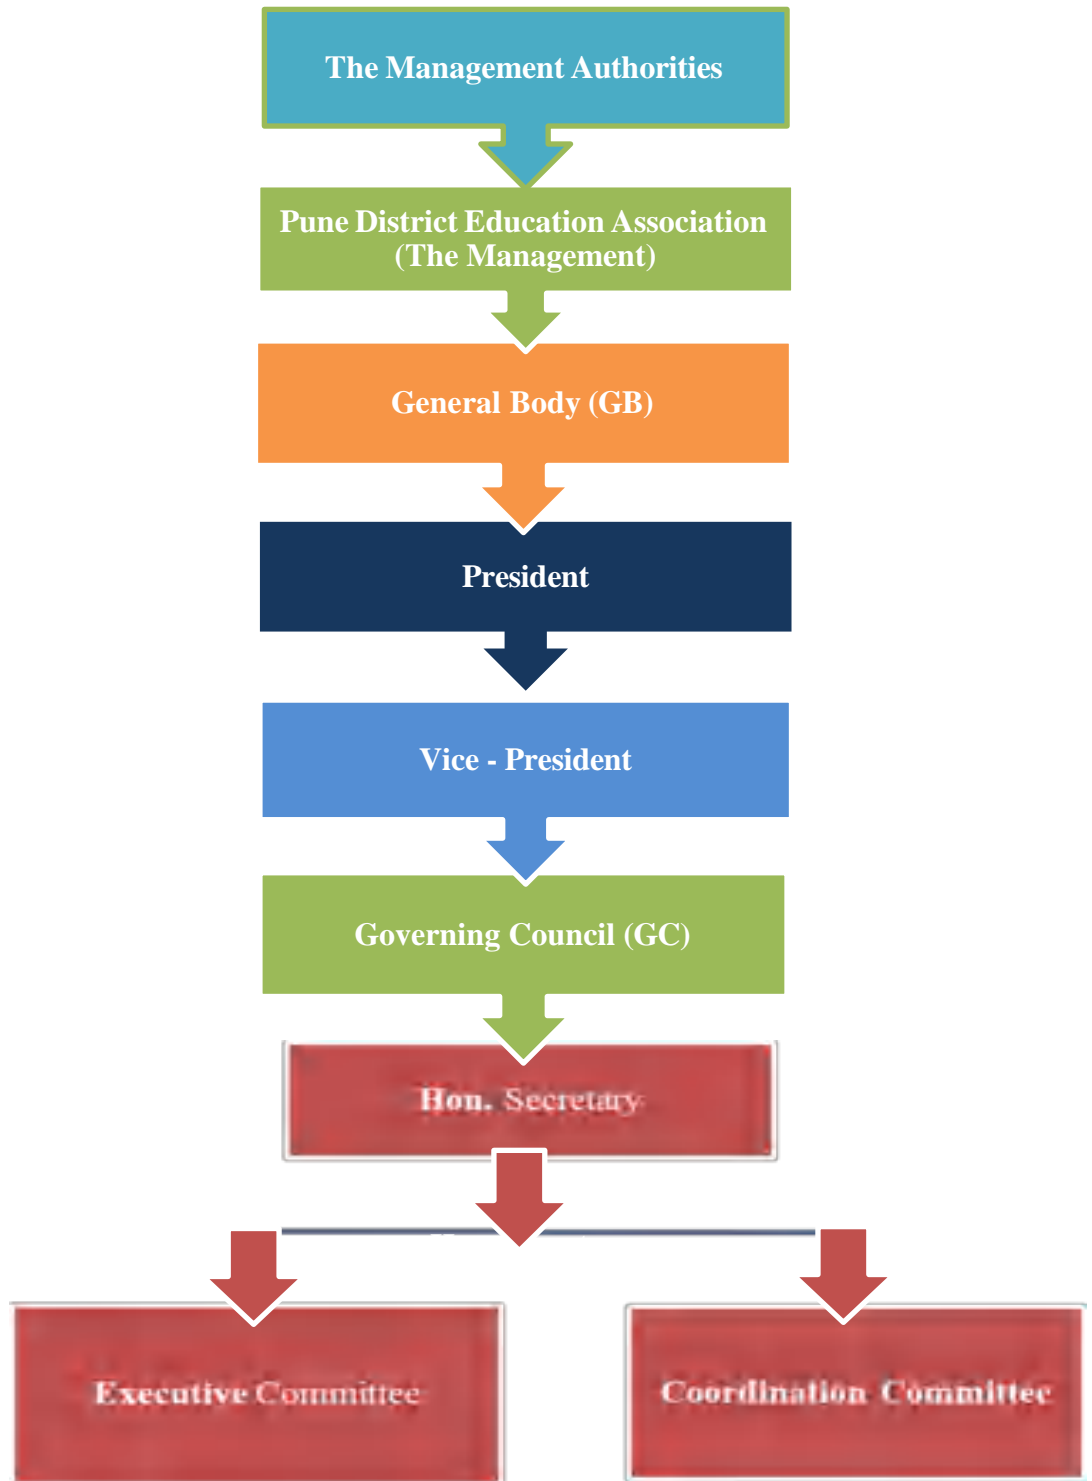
The Management Authorities

Pune District Education Association (The Management)

General Body (GB)

President

Vice - President

Governing Council (GC)

Hon. Secretary

Executive Committee

Coordination Committee